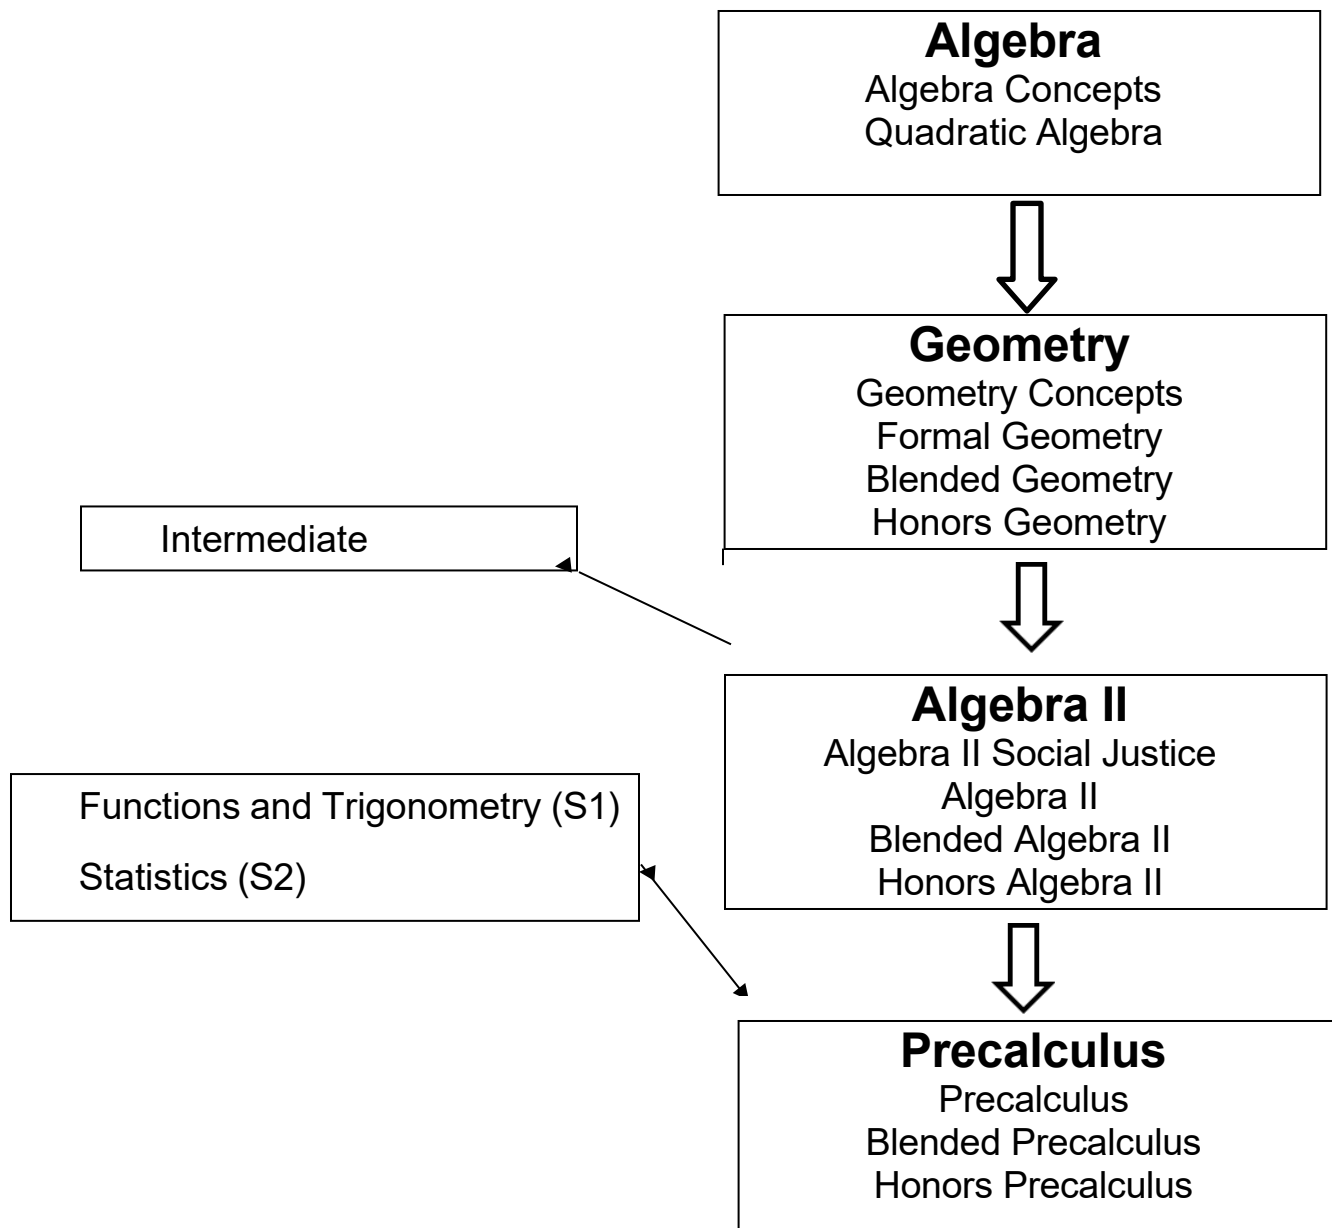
Algebra
Algebra Concepts
Quadratic Algebra

Geometry
Geometry Concepts
Formal Geometry
Blended Geometry
Honors Geometry

Intermediate

Algebra II
Algebra II Social Justice
Algebra II
Blended Algebra II
Honors Algebra II

Functions and Trigonometry (S1)
Statistics (S2)

Precalculus
Precalculus
Blended Precalculus
Honors Precalculus